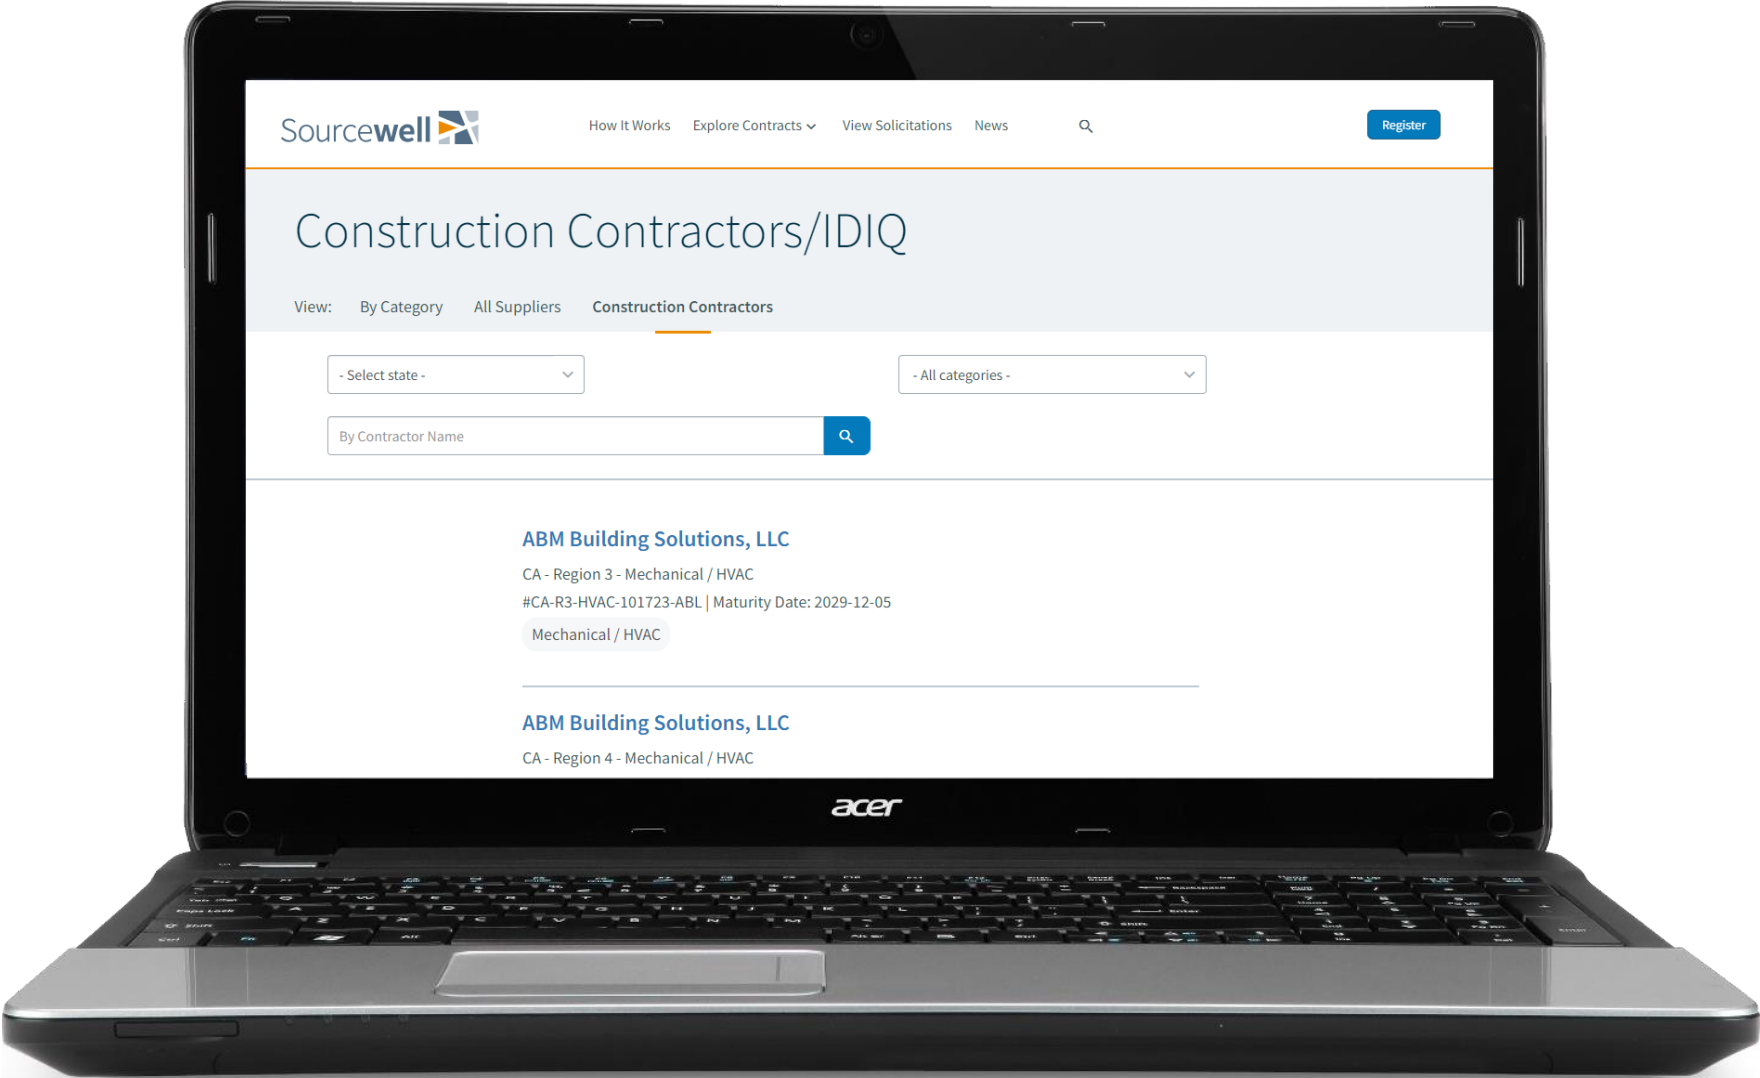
Sourcewell

How It Works Explore Contracts View Solicitations News

Register

Construction Contractors/IDIQ

View: By Category All Suppliers Construction Contractors

- Select state -

- All categories -

By Contractor Name

ABM Building Solutions, LLC

CA - Region 3 - Mechanical / HVAC

#CA-R3-HVAC-101723-ABL | Maturity Date: 2029-12-05

Mechanical / HVAC

ABM Building Solutions, LLC

CA - Region 4 - Mechanical / HVAC

acer